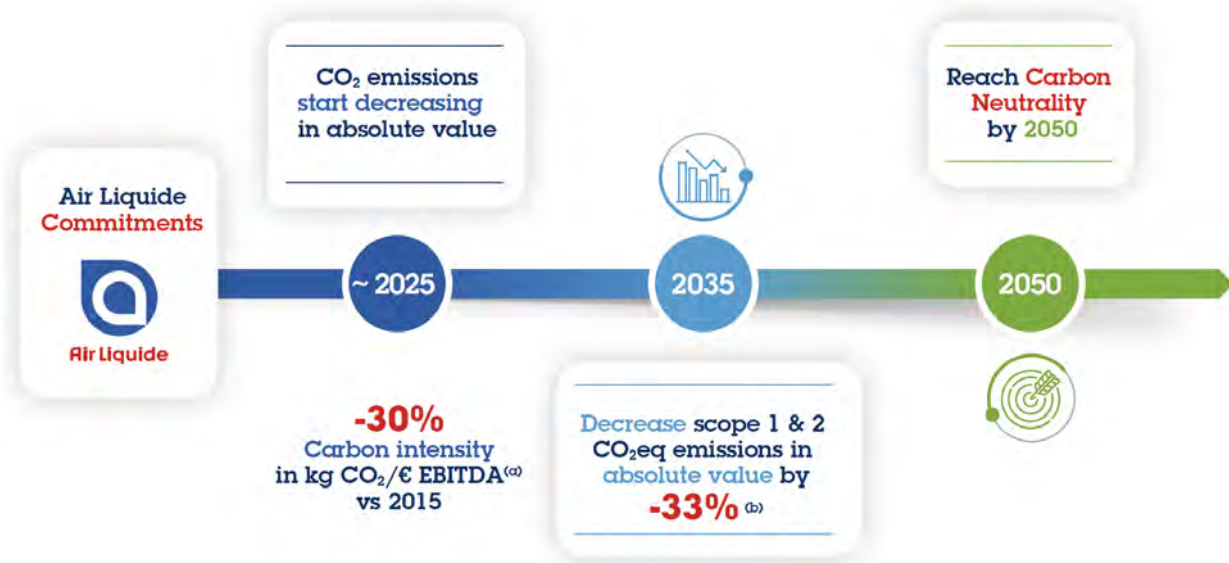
Air Liquide Commitments

Air Liquide

$CO_2$ emissions start decreasing in absolute value

~ 2025

-30%
Carbon intensity in kg $CO_2$/€ EBITDA$^{(a)}$ vs 2015

2035

Decrease scope 1 & 2 $CO_2$eq emissions in absolute value by -33% $^{(b)}$

Reach Carbon Neutrality by 2050

2050